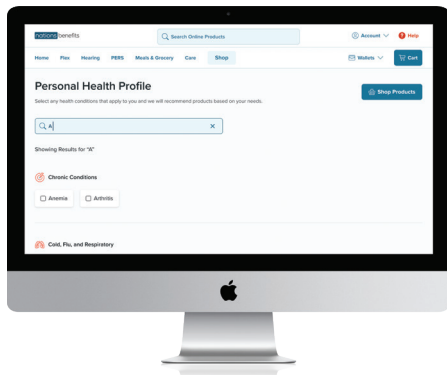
nations benefits

Search Online Products

Account

Help

Home Flex Hearing PERS Meals & Grocery Care Shop

Wallets

Cart

Personal Health Profile

Select any health conditions that apply to you and we will recommend products based on your needs.

Shop Products

A

×

Showing Results for "A"

Chronic Conditions

Anemia

Arthritis

Cold, Flu, and Respiratory